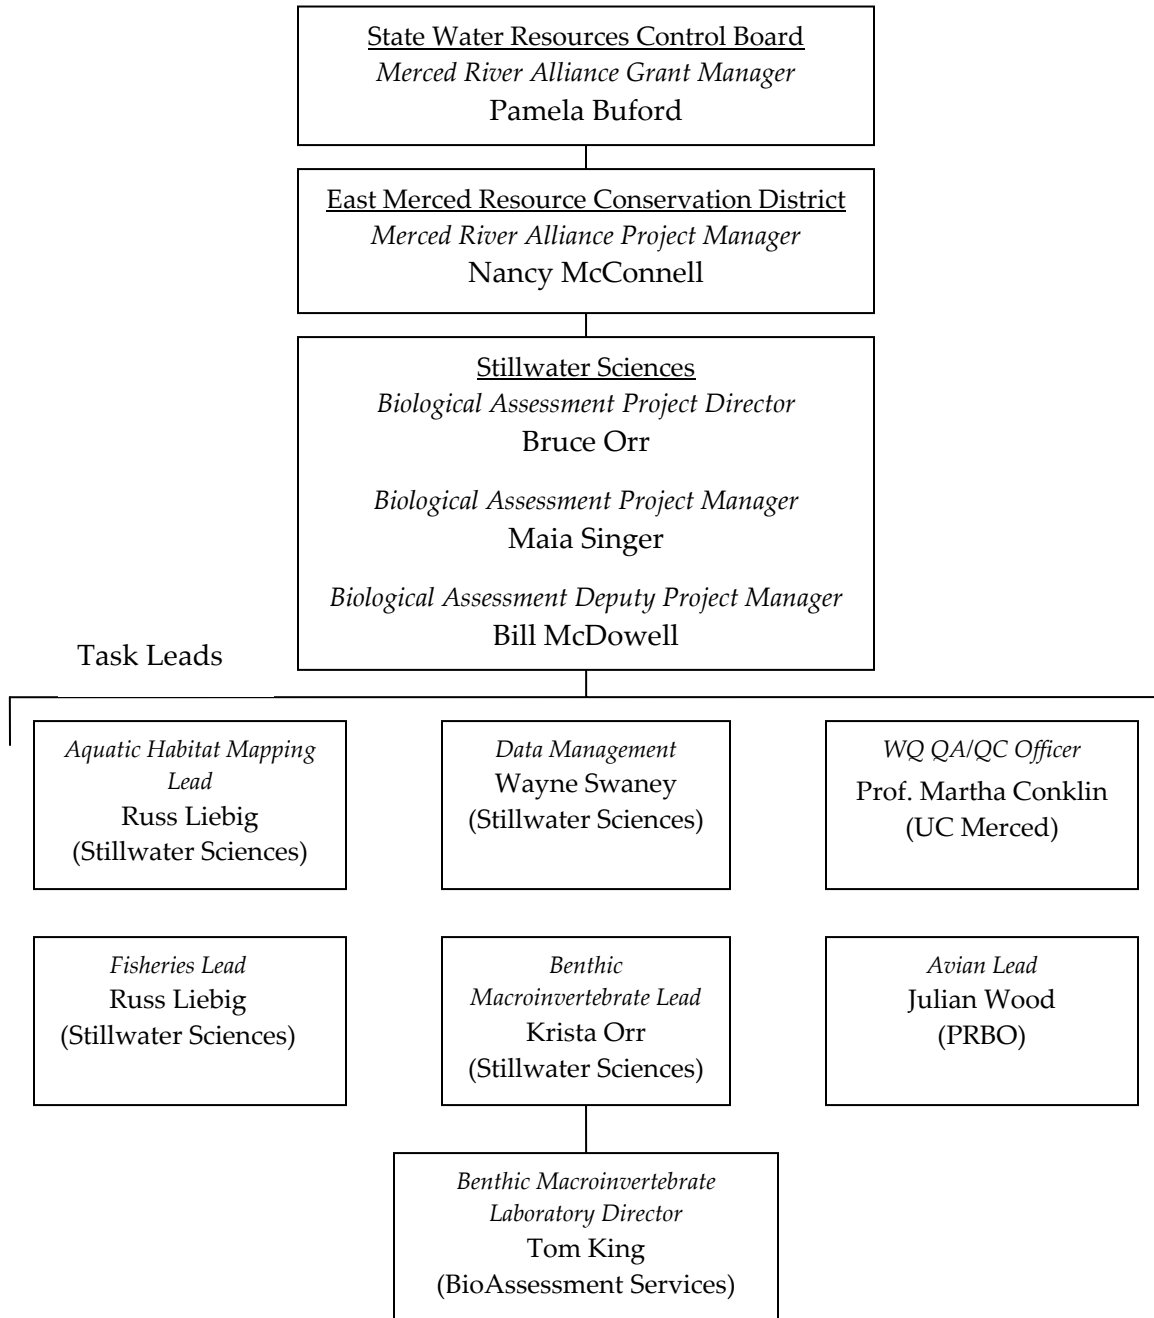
State Water Resources Control Board
*Merced River Alliance Grant Manager*
Pamela Buford

East Merced Resource Conservation District
*Merced River Alliance Project Manager*
Nancy McConnell

Stillwater Sciences
*Biological Assessment Project Director*
Bruce Orr

*Biological Assessment Project Manager*
Maia Singer

*Biological Assessment Deputy Project Manager*
Bill McDowell

Task Leads

*Aquatic Habitat Mapping Lead*
Russ Liebig
(Stillwater Sciences)

*Data Management*
Wayne Swaney
(Stillwater Sciences)

*WQ QA/QC Officer*
Prof. Martha Conklin
(UC Merced)

*Fisheries Lead*
Russ Liebig
(Stillwater Sciences)

*Benthic Macroinvertebrate Lead*
Krista Orr
(Stillwater Sciences)

*Avian Lead*
Julian Wood
(PRBO)

*Benthic Macroinvertebrate Laboratory Director*
Tom King
(BioAssessment Services)